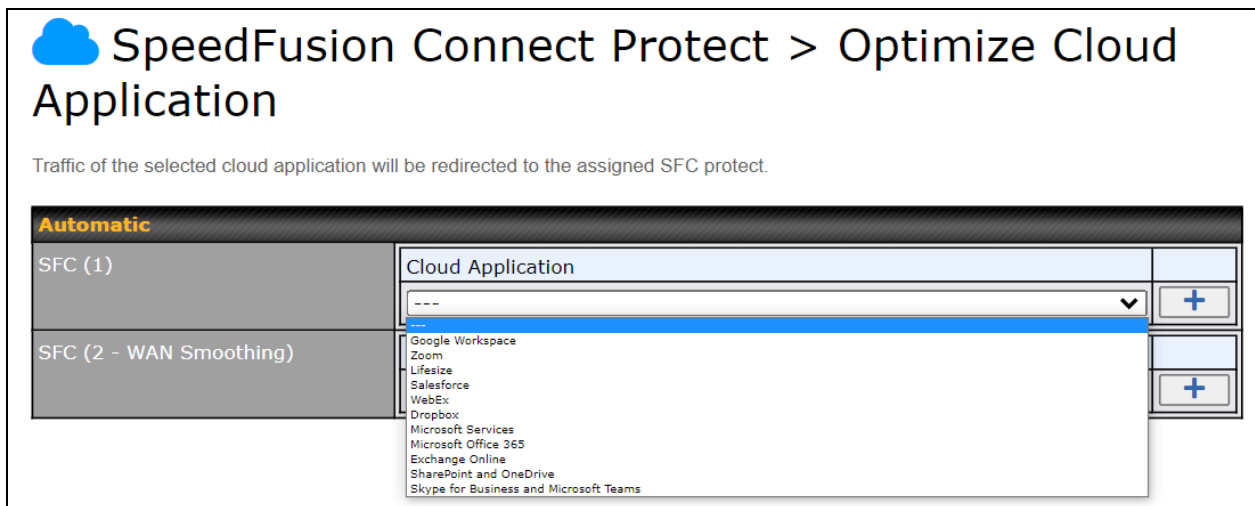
SpeedFusion Connect Protect > Optimize Cloud Application

Traffic of the selected cloud application will be redirected to the assigned SFC protect.

Automatic

SFC (1)

Cloud Application

---

+

---
Google Workspace
Zoom
Lifesize
Salesforce
WebEx
Dropbox
Microsoft Services
Microsoft Office 365
Exchange Online
SharePoint and OneDrive
Skype for Business and Microsoft Teams

SFC (2 - WAN Smoothing)

+